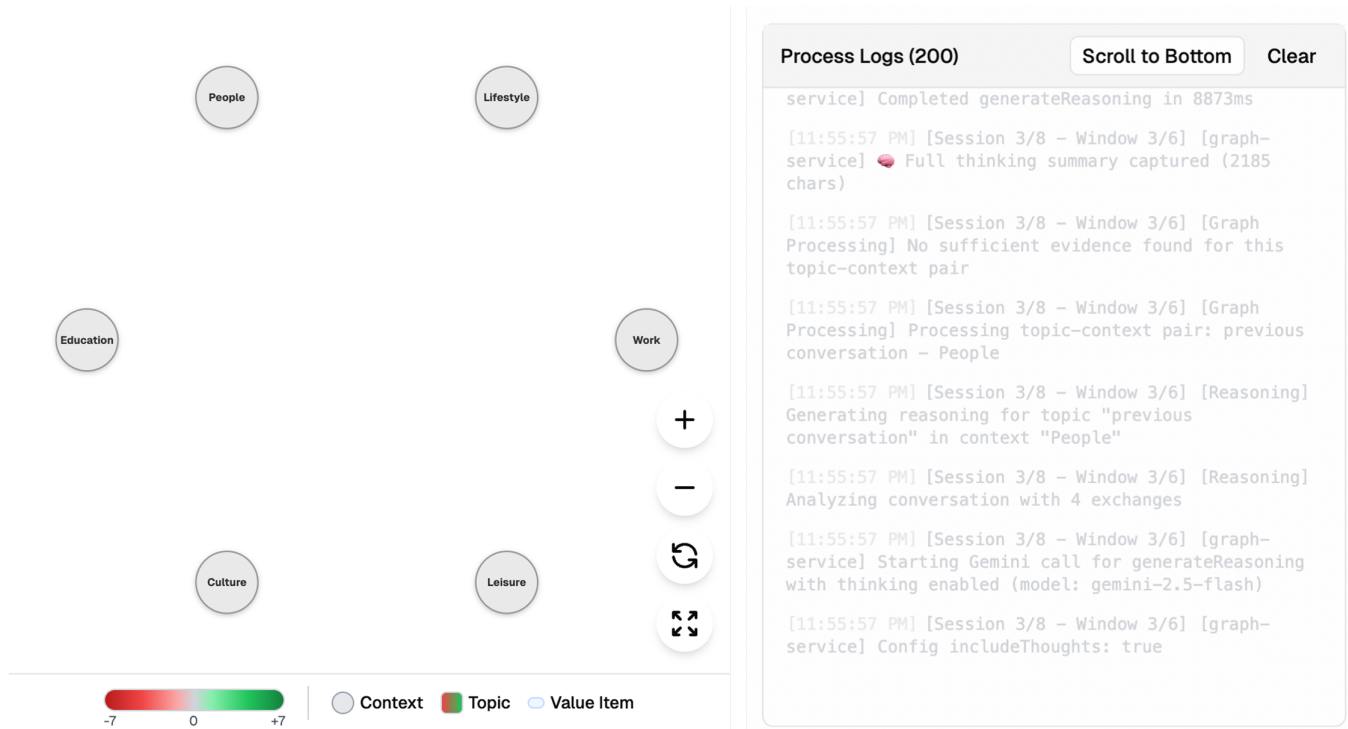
People

Lifestyle

Education

Work

Culture

Leisure

+

−

-7 0 +7

Context Topic Value Item

Process Logs (200)

Scroll to Bottom

Clear

service] Completed generateReasoning in 8873ms

[11:55:57 PM] [Session 3/8 – Window 3/6] [graph-service] 🧠 Full thinking summary captured (2185 chars)

[11:55:57 PM] [Session 3/8 – Window 3/6] [Graph Processing] No sufficient evidence found for this topic-context pair

[11:55:57 PM] [Session 3/8 – Window 3/6] [Graph Processing] Processing topic-context pair: previous conversation – People

[11:55:57 PM] [Session 3/8 – Window 3/6] [Reasoning] Generating reasoning for topic "previous conversation" in context "People"

[11:55:57 PM] [Session 3/8 – Window 3/6] [Reasoning] Analyzing conversation with 4 exchanges

[11:55:57 PM] [Session 3/8 – Window 3/6] [graph-service] Starting Gemini call for generateReasoning with thinking enabled (model: gemini-2.5-flash)

[11:55:57 PM] [Session 3/8 – Window 3/6] [graph-service] Config includeThoughts: true